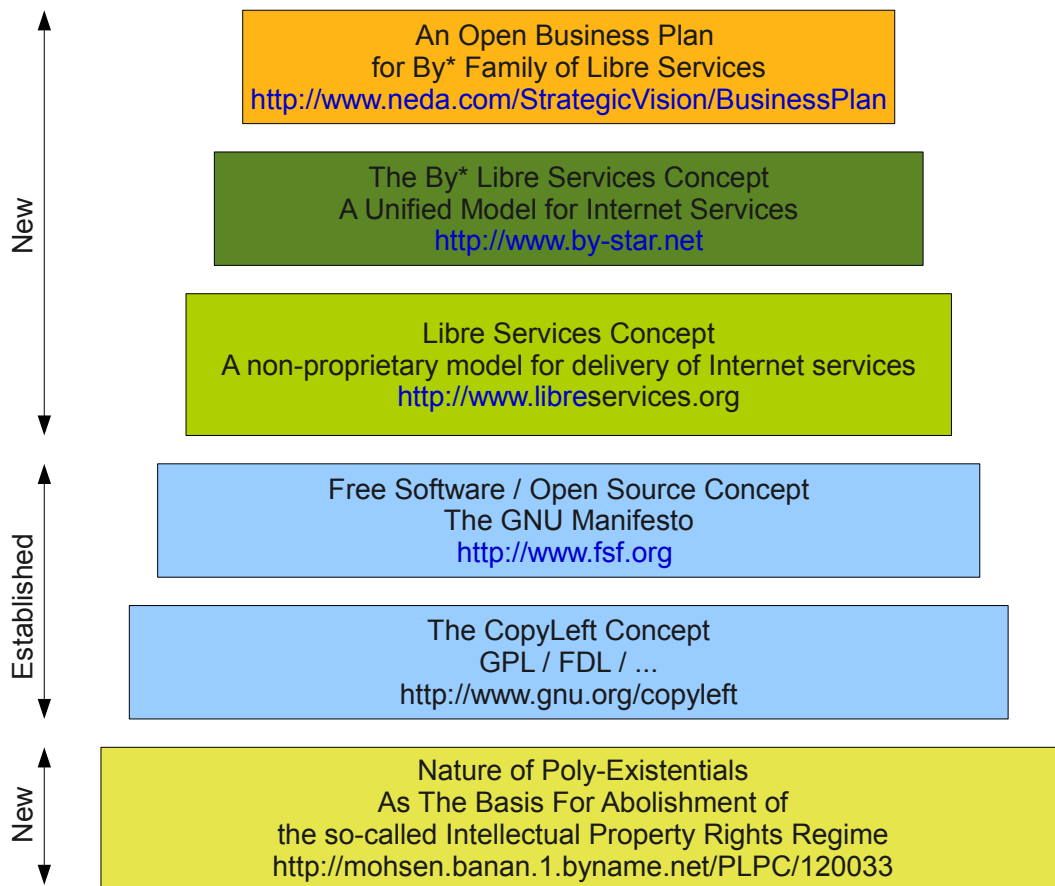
New

An Open Business Plan
for By* Family of Libre Services
http://www.neda.com/StrategicVision/BusinessPlan

The By* Libre Services Concept
A Unified Model for Internet Services
http://www.by-star.net

Libre Services Concept
A non-proprietary model for delivery of Internet services
http://www.libreservices.org

Established

Free Software / Open Source Concept
The GNU Manifesto
http://www.fsf.org

The CopyLeft Concept
GPL / FDL / ...
http://www.gnu.org/copyleft

New

Nature of Poly-Existentials
As The Basis For Abolishment of
the so-called Intellectual Property Rights Regime
http://mohsen.banan.1.byname.net/PLPC/120033